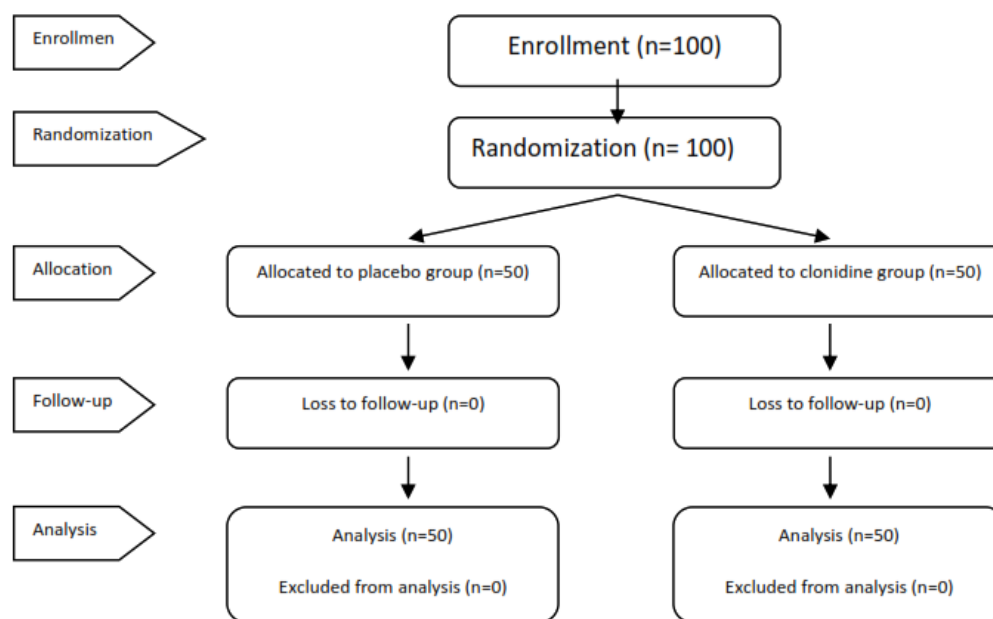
Enrollmen

Enrollment (n=100)

Randomization

Randomization (n= 100)

Allocation

Allocated to placebo group (n=50)

Allocated to clonidine group (n=50)

Follow-up

Loss to follow-up (n=0)

Loss to follow-up (n=0)

Analysis

Analysis (n=50)

Excluded from analysis (n=0)

Analysis (n=50)

Excluded from analysis (n=0)